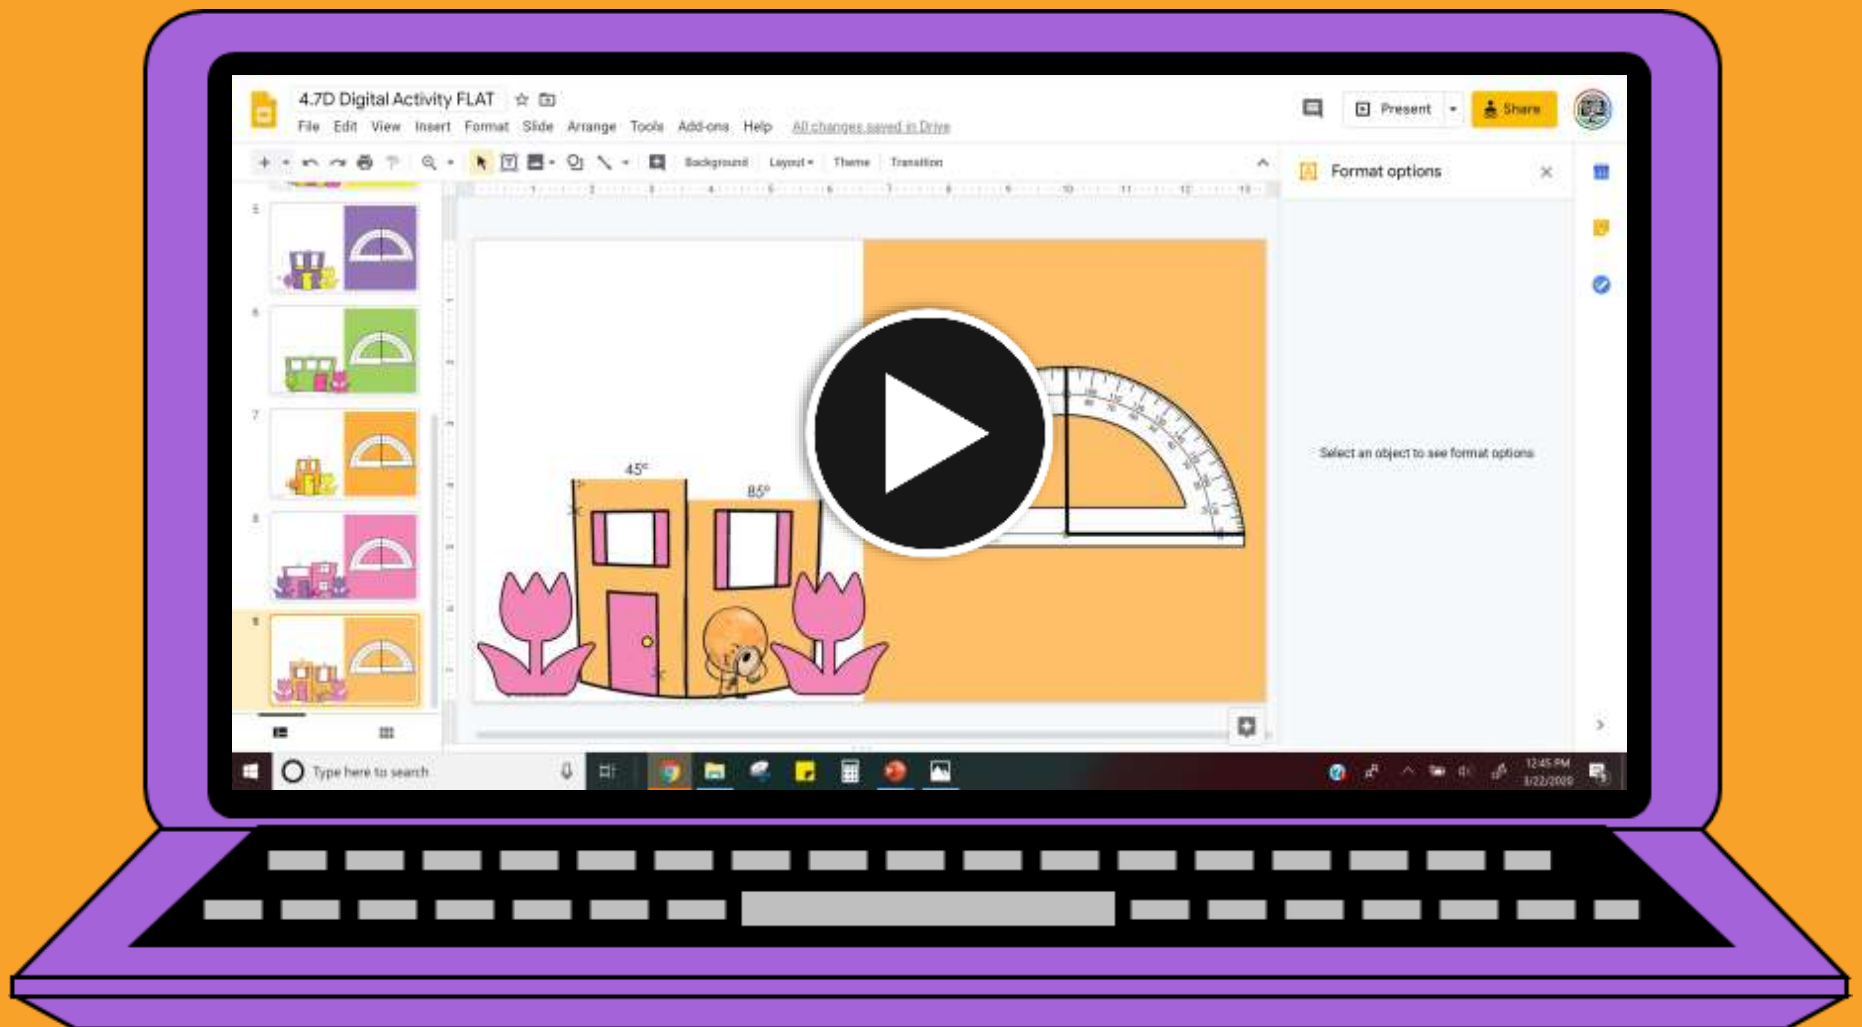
4.7D Digital Activity FLAT

File Edit View Insert Format Slide Arrange Tools Add-ons Help All changes saved in Drive

Present Share

Background Layout Theme Transition

Format options

Select an object to see format options

5
6
7
8
9

45°
85°

Type here to search

12:45 PM
3/22/2020